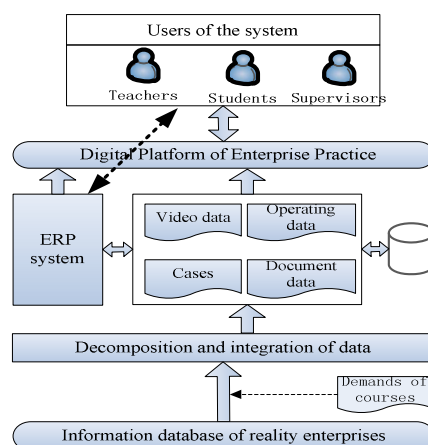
Users of the system

Teachers Students Supervisors

Digital Platform of Enterprise Practice

ERP system

Video data

Operating data

Cases

Document data

Decomposition and integration of data

Demands of courses

Information database of reality enterprises